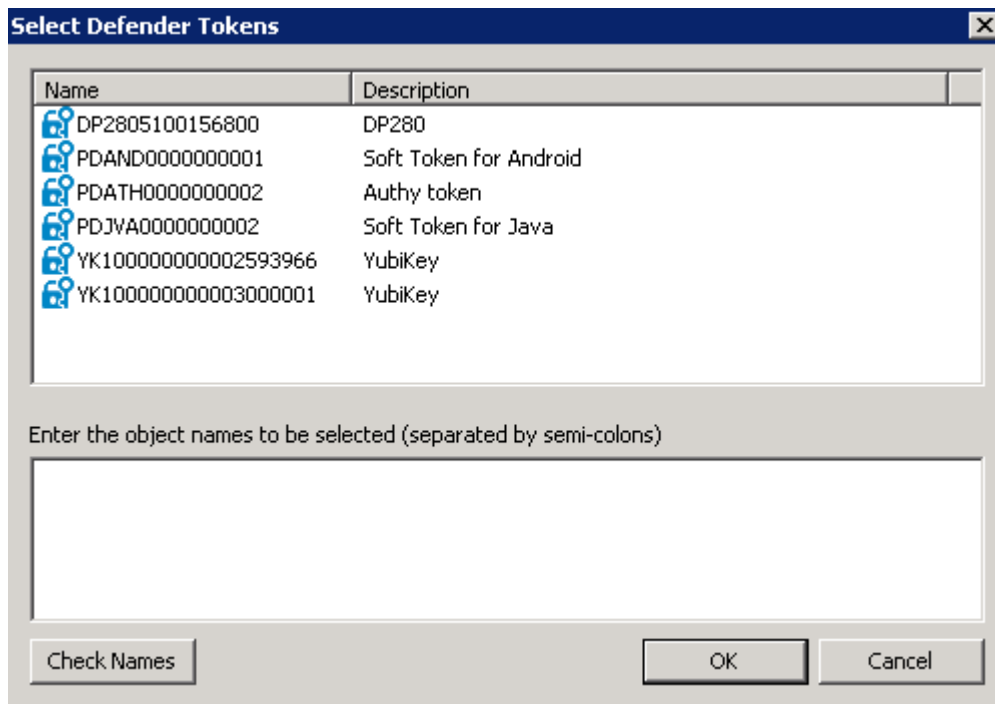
Select Defender Tokens

| Name | Description |
|---|---|
| DP2805100156800 | DP280 |
| PDAND0000000001 | Soft Token for Android |
| PDATH0000000002 | Authy token |
| PDJVA0000000002 | Soft Token for Java |
| YK100000000002593966 | YubiKey |
| YK100000000003000001 | YubiKey |

Enter the object names to be selected (separated by semi-colons)

Check Names

OK

Cancel